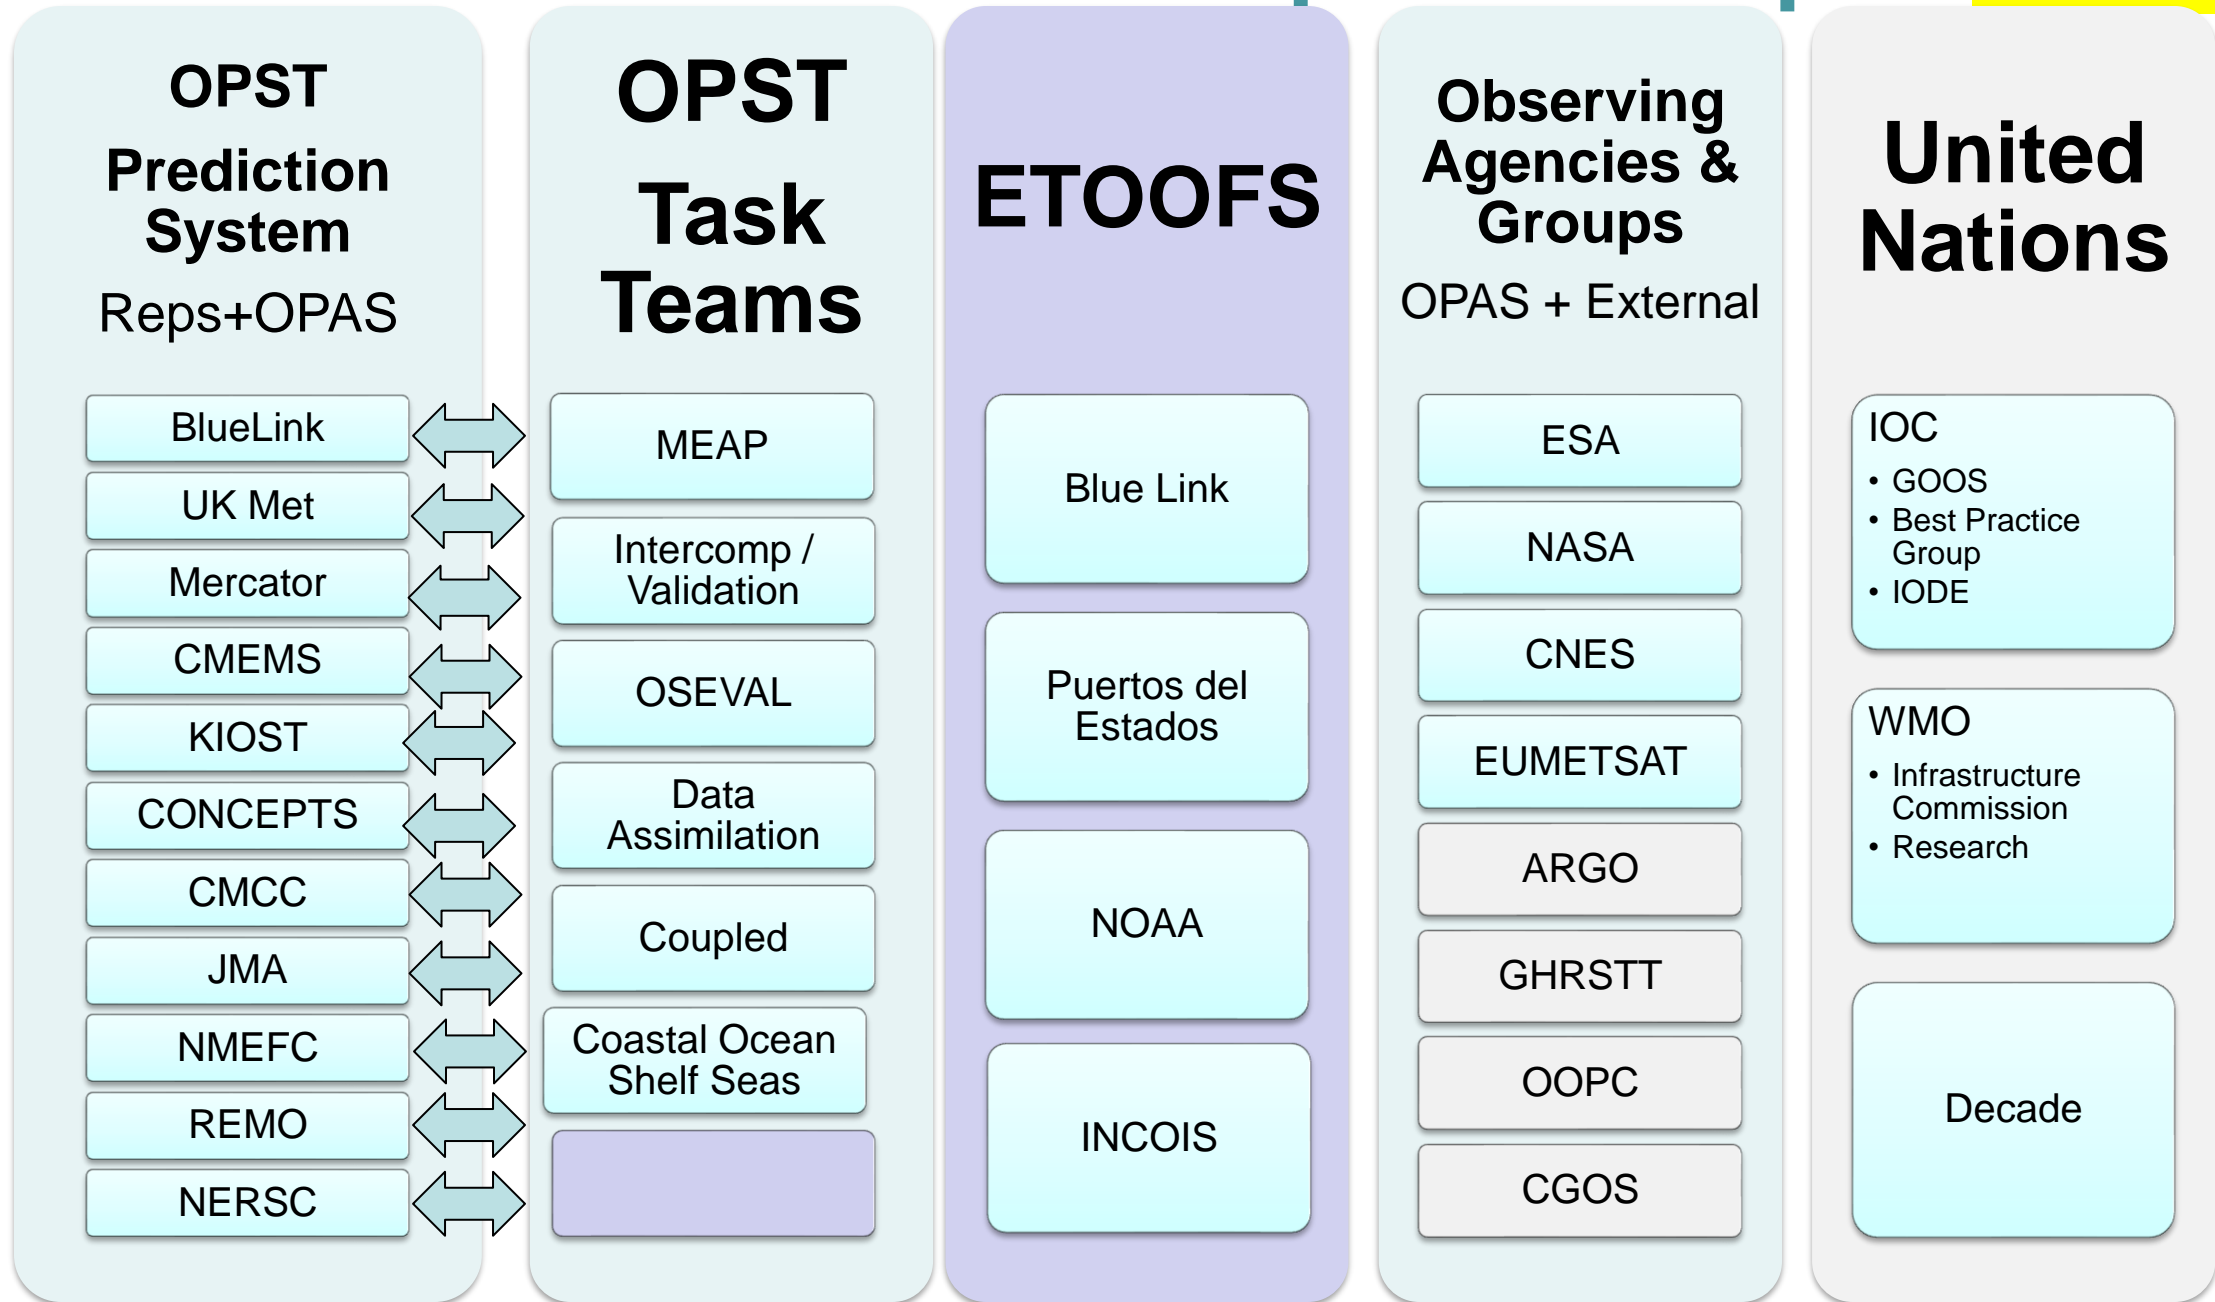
OPST
Prediction System
Reps+OPAS

BlueLink
UK Met
Mercator
CMEMS
KIOST
CONCEPTS
CMCC
JMA
NMEFC
REMO
NERSC

OPST
Task Teams

MEAP
Intercomp / Validation
OSEVAL
Data Assimilation
Coupled
Coastal Ocean Shelf Seas

ETOOFS

Blue Link
Puertos del Estados
NOAA
INCOIS

Observing Agencies & Groups
OPAS + External

ESA
NASA
CNES
EUMETSAT
ARGO
GHRSTT
OOPC
CGOS

United Nations

IOC
• GOOS
• Best Practice Group
• IODE

WMO
• Infrastructure Commission
• Research

Decade